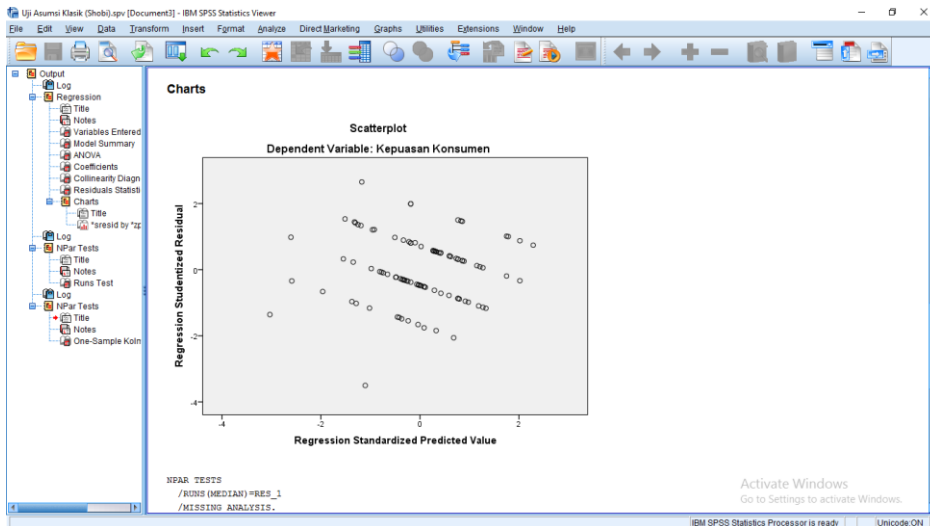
Uji Asumsi Klasik (Shobi).spv [Document3] - IBM SPSS Statistics Viewer

File Edit View Data Transform Insert Format Analyze Direct Marketing Graphs Utilities Extensions Window Help

Output
Log
Regression
Title
Notes
Variables Entered
Model Summary
ANOVA
Coefficients
Collinearity Diagn
Residuals Statisti
Charts
Title
*sresid by *zp
Log
NPar Tests
Title
Notes
Runs Test
Log
NPar Tests
Title
Notes
One-Sample Kolm

Charts

Scatterplot

Dependent Variable: Kepuasan Konsumen

Regression Studentized Residual

2
0
-2
-4

-4 -2 0 2

Regression Standardized Predicted Value

NPAR TESTS
/RUNS(MEDIAN)=RES_1
/MISSING ANALYSIS.

Activate Windows
Go to Settings to activate Windows.

IBM SPSS Statistics Processor is ready
Unicode:ON